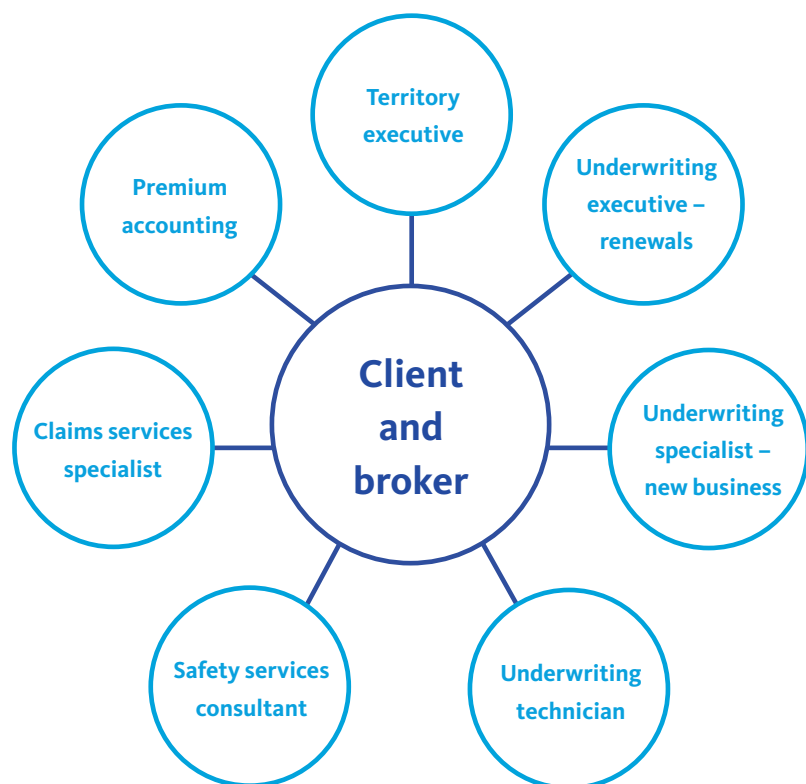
Territory executive

Underwriting executive – renewals

Premium accounting

Client and broker

Claims services specialist

Underwriting specialist – new business

Safety services consultant

Underwriting technician